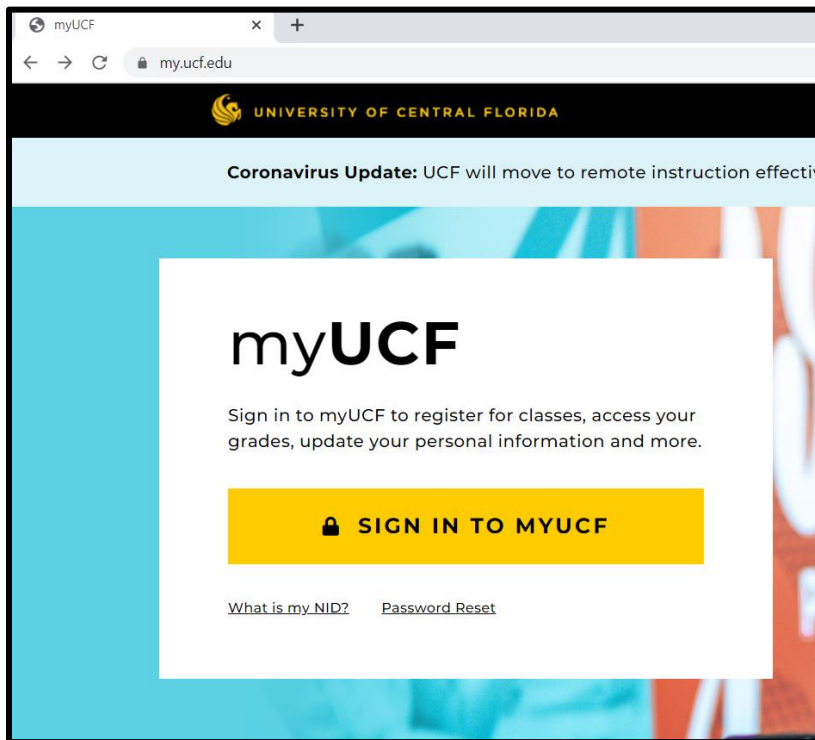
myUCF ×

my.ucf.edu

UNIVERSITY OF CENTRAL FLORIDA

**Coronavirus Update:** UCF will move to remote instruction effecti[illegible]

myUCF

Sign in to myUCF to register for classes, access your grades, update your personal information and more.

SIGN IN TO MYUCF

What is my NID? Password Reset